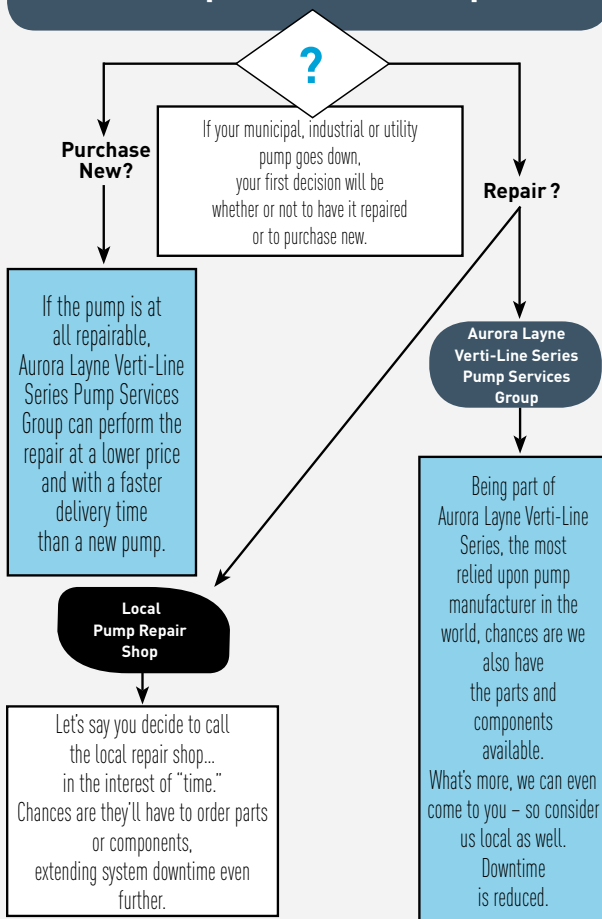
?

Purchase New?

If your municipal, industrial or utility pump goes down, your first decision will be whether or not to have it repaired or to purchase new.

Repair ?

If the pump is at all repairable, Aurora Layne Verti-Line Series Pump Services Group can perform the repair at a lower price and with a faster delivery time than a new pump.

Aurora Layne Verti-Line Series Pump Services Group

Being part of Aurora Layne Verti-Line Series, the most relied upon pump manufacturer in the world, chances are we also have the parts and components available. What's more, we can even come to you – so consider us local as well. Downtime is reduced.

Local Pump Repair Shop

Let's say you decide to call the local repair shop... in the interest of "time." Chances are they'll have to order parts or components, extending system downtime even further.